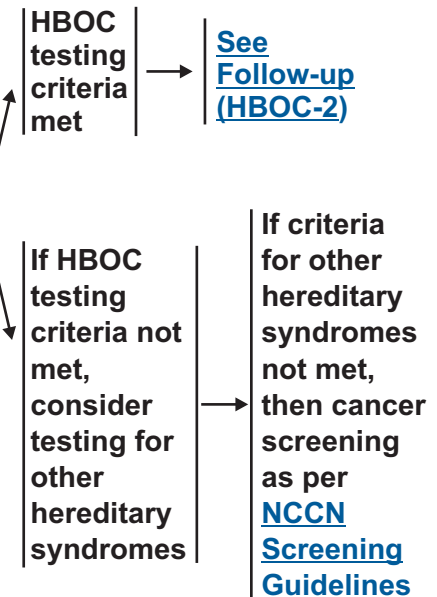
HBOC testing criteria met

See Follow-up (HBOC-2)

If HBOC testing criteria not met, consider testing for other hereditary syndromes

If criteria for other hereditary syndromes not met, then cancer screening as per NCCN Screening Guidelines